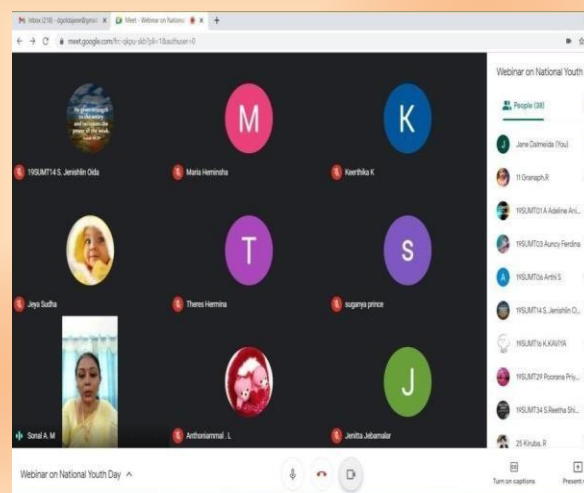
M Inbox (218) - dgcolajeon@gmail × Meet - Webinar on National × +

meet.google.com/fn-qkpu-skb?pli=1&authuser=0

Webinar on National Youth

People (38)

Jane Dalmeida (You)

11 Granaph.R

19SUMT01 A Adeline Ani...

19SUMT03 Auncy Ferdina

19SUMT06 Arthi S

19SUMT14 S. Jenishlin O...

19SUMT16 K.KAVIYA

19SUMT29 Poorana Priy...

19SUMT34 S.Reetha Shi...

25 Kiruba. R

M

K

19SUMT14 S. Jenishlin Oida

Maria Heminsha

Keerthika K

T

S

Jeya Sudha

Theres Hermina

suganya prince

J

Sonal A. M

Anthoniammal . L

Jenitta Jebamalar

Webinar on National Youth Day ^

Turn on captions

Present